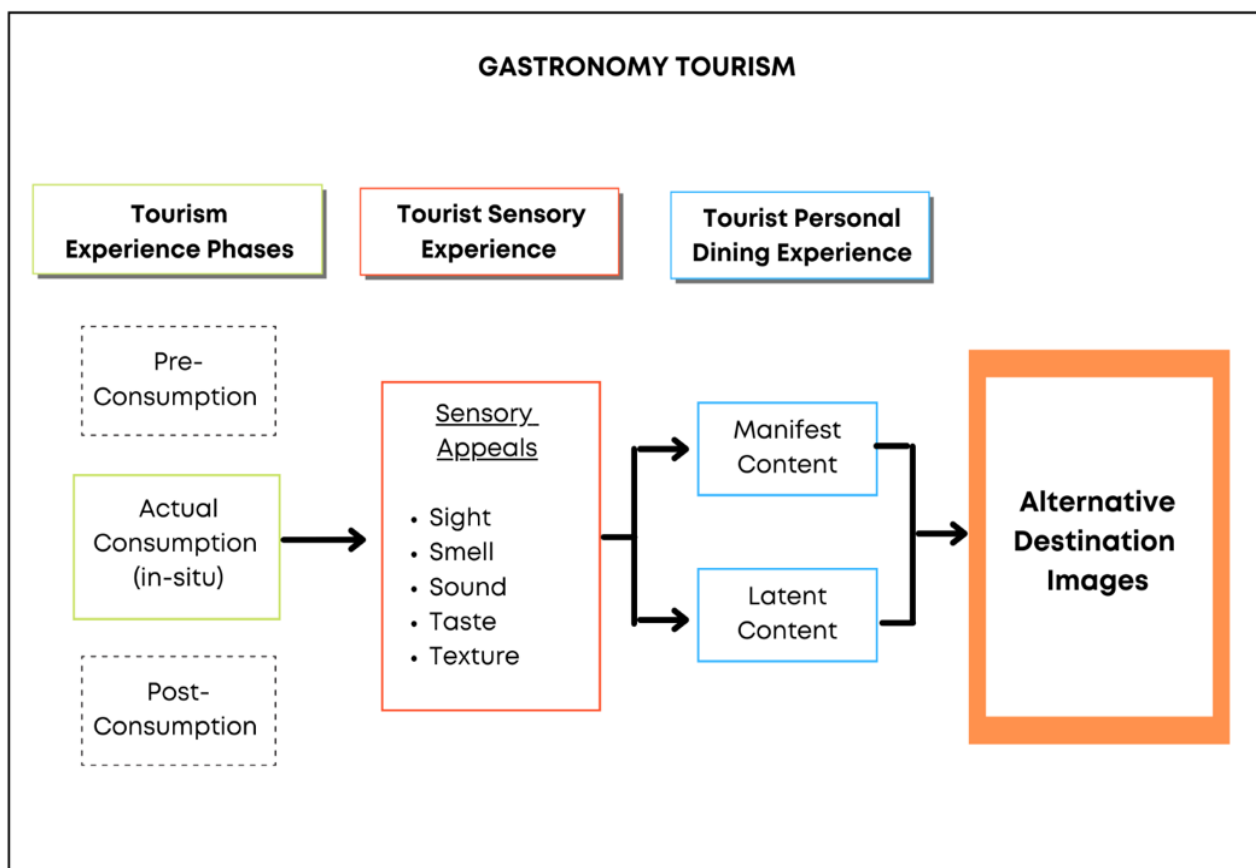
GASTRONOMY TOURISM

Tourism Experience Phases

Tourist Sensory Experience

Tourist Personal Dining Experience

Pre-Consumption

Actual Consumption (in-situ)

Post-Consumption

Sensory Appeals

• Sight
• Smell
• Sound
• Taste
• Texture

Manifest Content

Latent Content

Alternative Destination Images